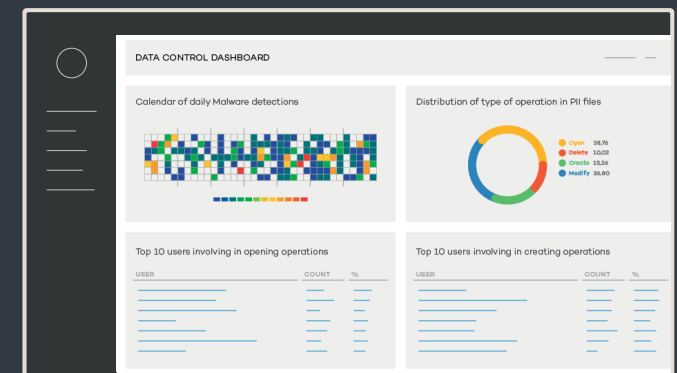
DATA CONTROL DASHBOARD

Calendar of daily Malware detections

Distribution of type of operation in PII files

Open 38.76
Delete 10.02
Create 15.36
Modify 36.80

Top 10 users involving in opening operations

| USER | COUNT | % |
|---|---|---|

Top 10 users involving in creating operations

| USER | COUNT | % |
|---|---|---|